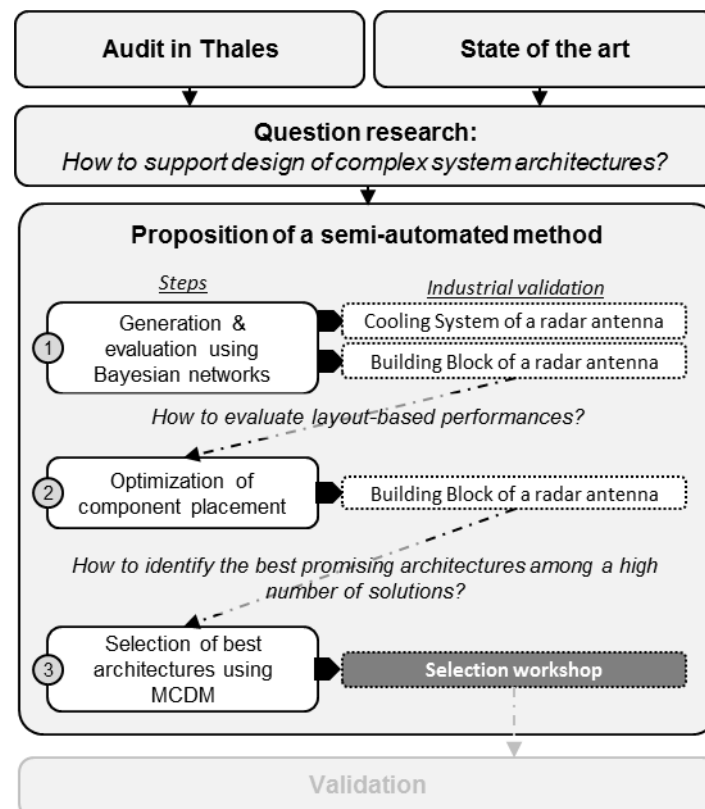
Audit in Thales

State of the art

Question research:
How to support design of complex system architectures?

Proposition of a semi-automated method

Steps

Industrial validation

1 Generation & evaluation using Bayesian networks

Cooling System of a radar antenna

Building Block of a radar antenna

How to evaluate layout-based performances?

2 Optimization of component placement

Building Block of a radar antenna

How to identify the best promising architectures among a high number of solutions?

3 Selection of best architectures using MCDM

Selection workshop

Validation